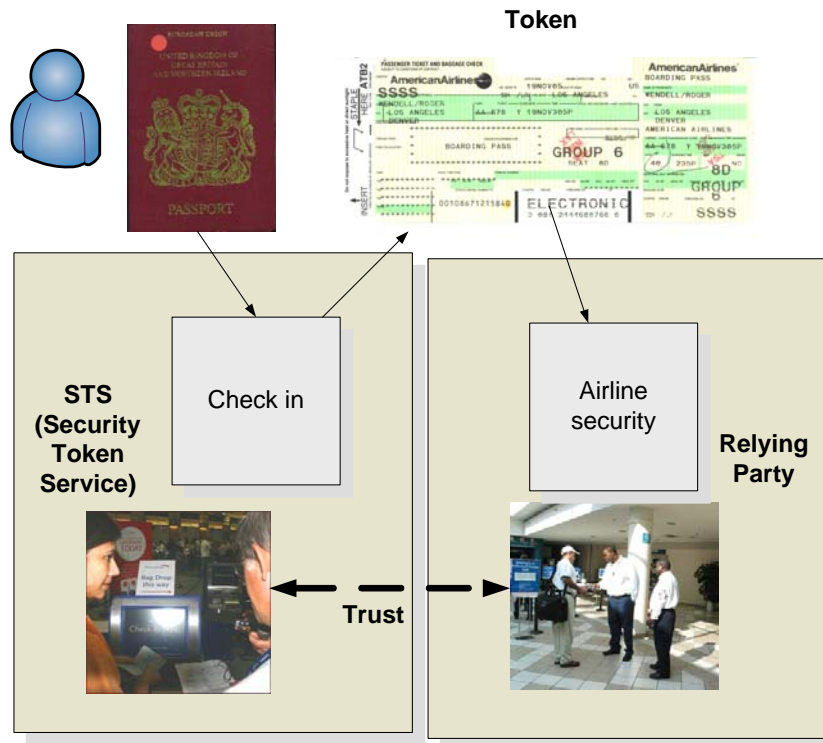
Token

EUROPEAN UNION
UNITED KINGDOM OF GREAT BRITAIN AND NORTHERN IRELAND

PASSPORT

PASSENGER TICKET AND BAGGAGE CHECK
AmericanAirlines
SSSS
WENDELL/ROGER
LOS ANGELES
DENVER
AA 878 Y 19NOV305P
BOARDING PASS
GROUP 6
SEAT 8D
ATB2
STAPLE HERE
INSERT
00108671211840
ELECTRONIC
3 001 2114686766 6

AmericanAirlines
BOARDING PASS
WENDELL/ROGER
LOS ANGELES
DENVER
AMERICAN AIRLINES
AA 878
8D
GROUP 6
SSSS

Check in

STS (Security Token Service)

Airline security

Relying Party

Bag Drop this way

Trust